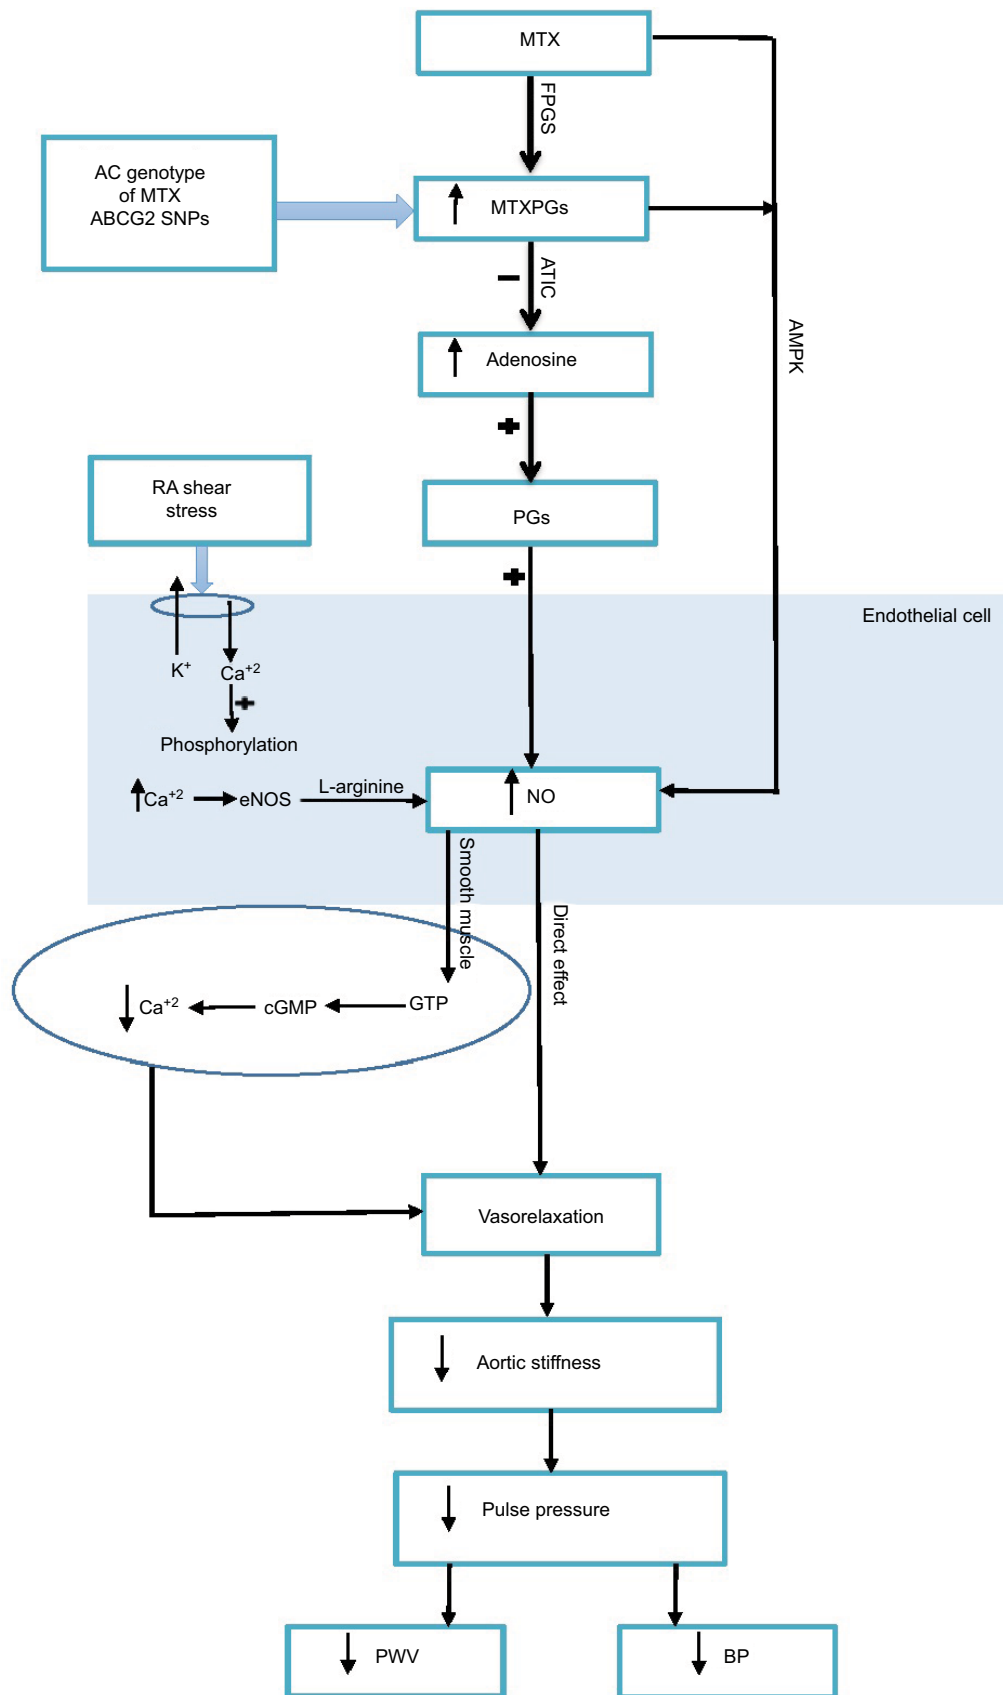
MTX

FPGS

AC genotype of MTX ABCG2 SNPs

MTXPGs

ATIC

AMPK

Adenosine

RA shear stress

PGs

Endothelial cell

$K^+$

$Ca^{+2}$

Phosphorylation

$Ca^{+2}$ eNOS

L-arginine

NO

Smooth muscle

Direct effect

$Ca^{+2}$ cGMP GTP

Vasorelaxation

Aortic stiffness

Pulse pressure

PWV

BP